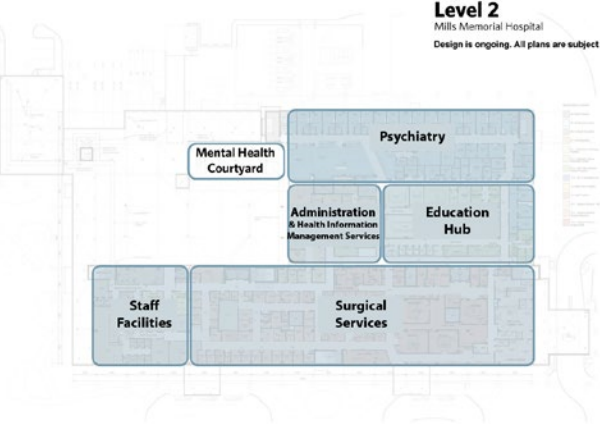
Level 2
Mills Memorial Hospital
Design is ongoing. All plans are subject

Psychiatry

Mental Health Courtyard

Administration & Health Information Management Services

Education Hub

Staff Facilities

Surgical Services